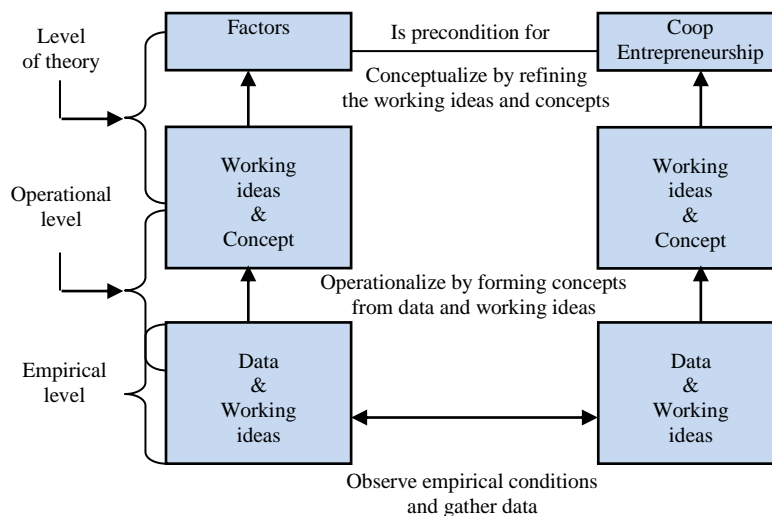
Level of theory

Factors

Is precondition for

Coop Entrepreneurship

Conceptualize by refining the working ideas and concepts

Operational level

Working ideas & Concept

Working ideas & Concept

Operationalize by forming concepts from data and working ideas

Empirical level

Data & Working ideas

Data & Working ideas

Observe empirical conditions and gather data